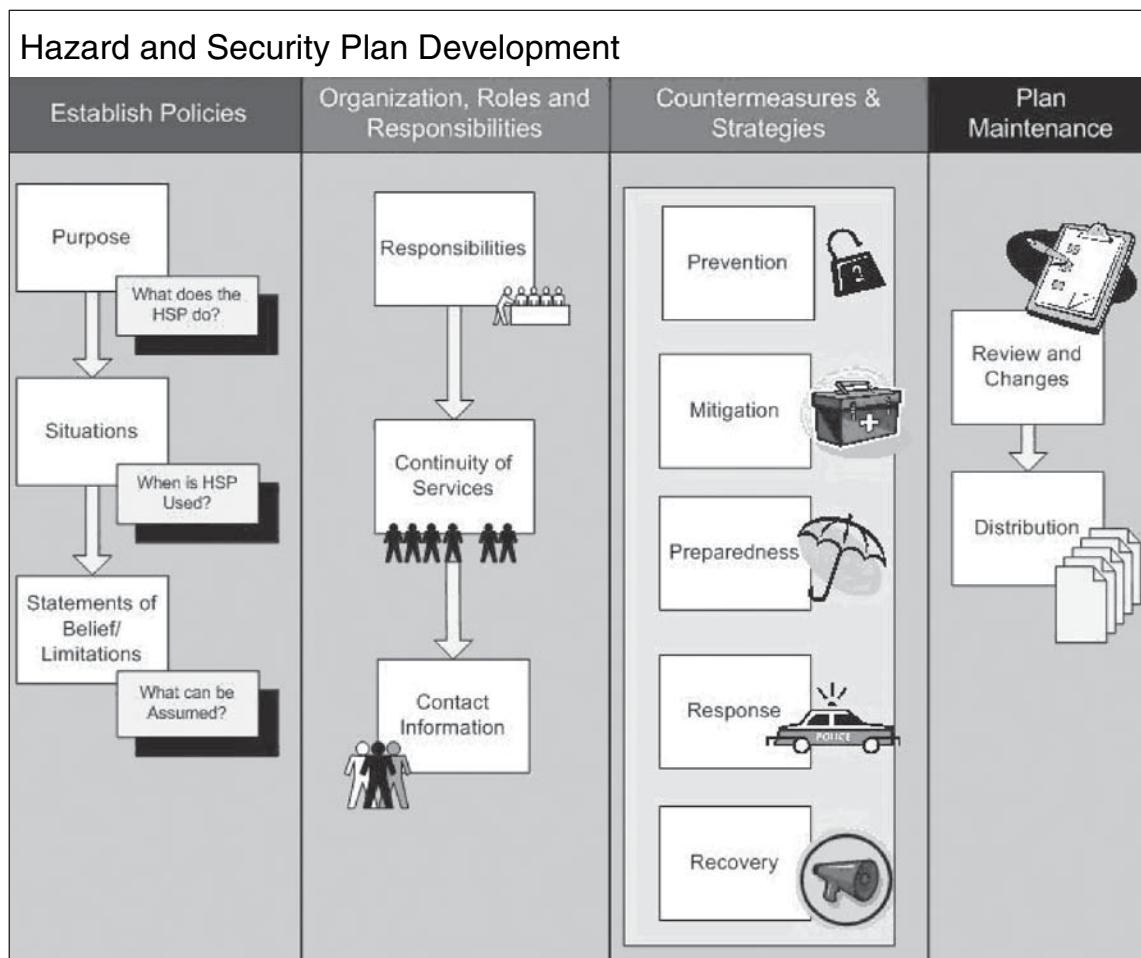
Hazard and Security Plan Development

Establish Policies

Purpose

What does the HSP do?

Situations

When is HSP Used?

Statements of Belief/ Limitations

What can be Assumed?

Organization, Roles and Responsibilities

Responsibilities

Continuity of Services

Contact Information

Countermeasures & Strategies

Prevention

Mitigation

Preparedness

Response

POLICE

Recovery

Plan Maintenance

Review and Changes

Distribution